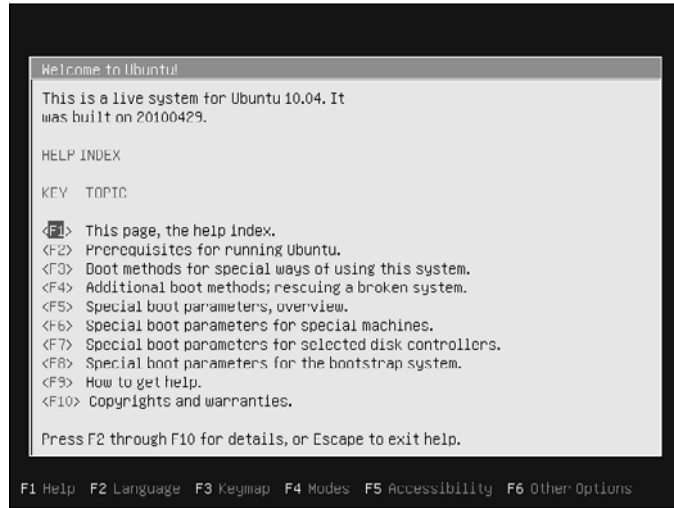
Welcome to Ubuntu!

This is a live system for Ubuntu 10.04. It was built on 20100429.

HELP INDEX

KEY TOPIC

<F1> This page, the help index.
<F2> Prerequisites for running Ubuntu.
<F3> Boot methods for special ways of using this system.
<F4> Additional boot methods; rescuing a broken system.
<F5> Special boot parameters, overview.
<F6> Special boot parameters for special machines.
<F7> Special boot parameters for selected disk controllers.
<F8> Special boot parameters for the bootstrap system.
<F9> How to get help.
<F10> Copyrights and warranties.

Press F2 through F10 for details, or Escape to exit help.

F1 Help F2 Language F3 Keymap F4 Modes F5 Accessibility F6 Other Options